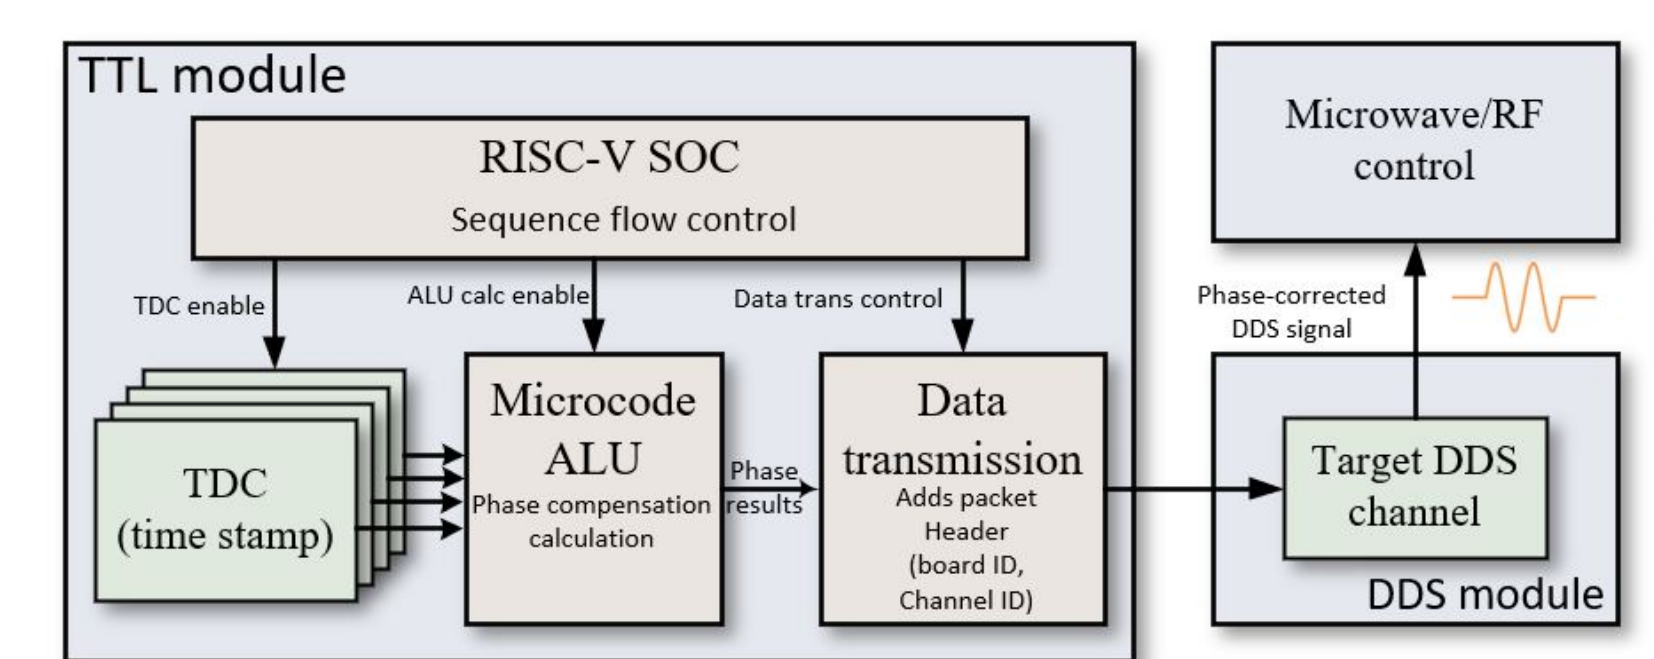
TTL module

RISC-V SOC

Sequence flow control

TDC enable

ALU calc enable

Data trans control

TDC (time stamp)

Microcode ALU

Phase compensation calculation

Phase results

Data transmission

Adds packet Header (board ID, Channel ID)

Microwave/RF control

Phase-corrected DDS signal

Target DDS channel

DDS module